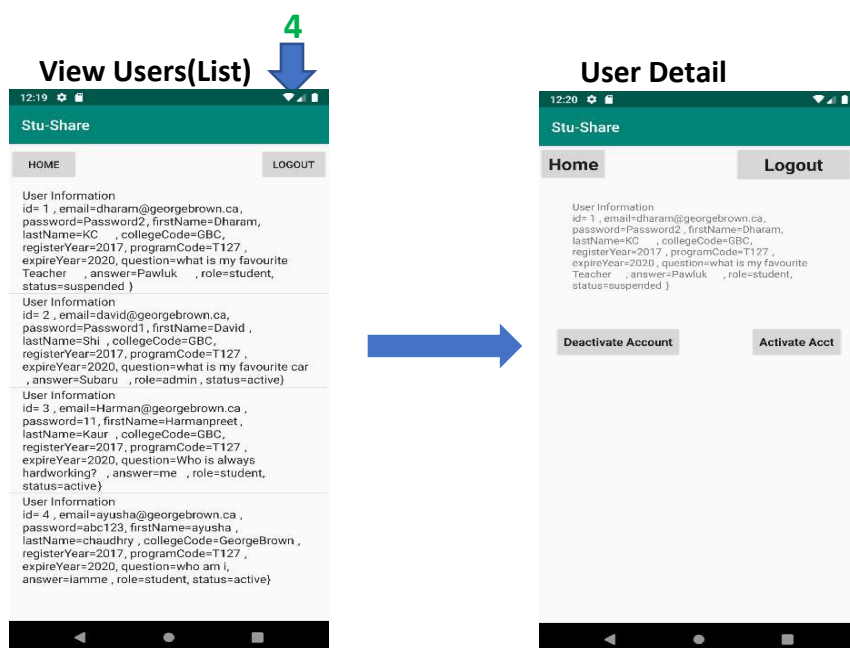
4

View Users(List)

12:19

Stu-Share

HOME

LOGOUT

User Information
id= 1 , email=dharam@georgebrown.ca , password=Password2 , firstName=Dharam , lastName=KC , collegeCode=GBC , registerYear=2017 , programCode=T127 , expireYear=2020 , question=what is my favourite Teacher , answer=Pawluk , role=student , status=suspended }

User Information
id= 2 , email=david@georgebrown.ca , password=Password1 , firstName=David , lastName=Shi , collegeCode=GBC , registerYear=2017 , programCode=T127 , expireYear=2020 , question=what is my favourite car , answer=Subaru , role=admin , status=active}

User Information
id= 3 , email=Harman@georgebrown.ca , password=11 , firstName=Harmanpreet , lastName=Kaur , collegeCode=GBC , registerYear=2017 , programCode=T127 , expireYear=2020 , question=Who is always hardworking? , answer=me , role=student , status=active}

User Information
id= 4 , email=ayusha@georgebrown.ca , password=abc123 , firstName=ayusha , lastName=chaudhry , collegeCode=GeorgeBrown , registerYear=2017 , programCode=T127 , expireYear=2020 , question=who am i , answer=iamme , role=student , status=active}

User Detail

12:20

Stu-Share

Home

Logout

User Information
id= 1 , email=dharam@georgebrown.ca , password=Password2 , firstName=Dharam , lastName=KC , collegeCode=GBC , registerYear=2017 , programCode=T127 , expireYear=2020 , question=what is my favourite Teacher , answer=Pawluk , role=student , status=suspended }

Deactivate Account

Activate Acct